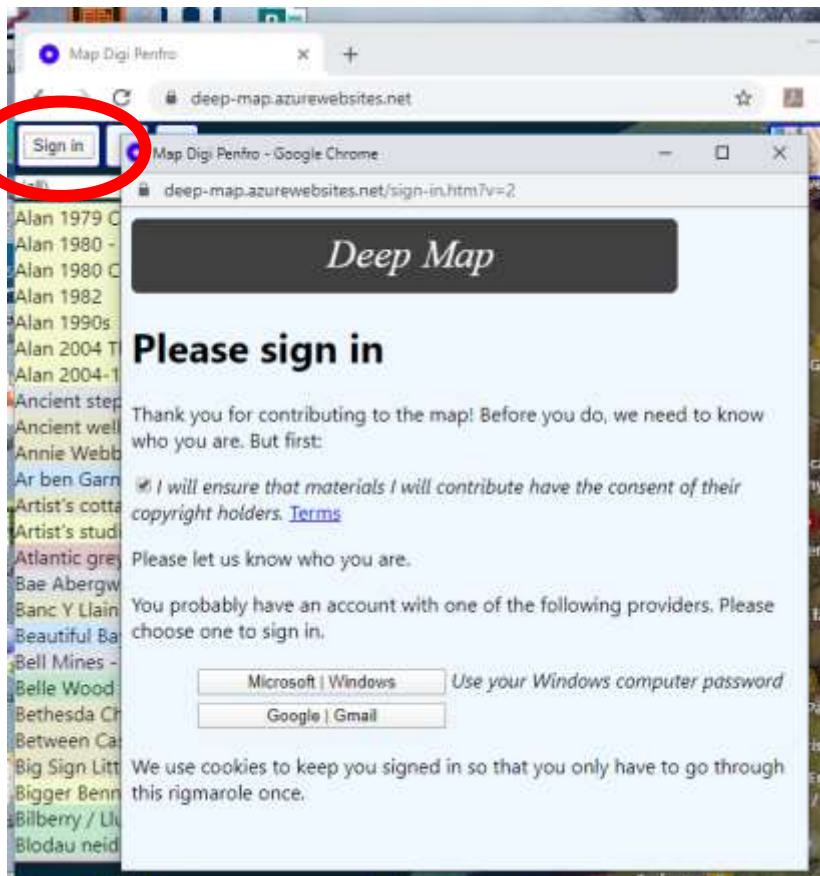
Map Digi Penfro

deep-map.azurewebsites.net

Sign in

(all)

Alan 1979 C
Alan 1980 -
Alan 1980 C
Alan 1982
Alan 1990s
Alan 2004 T
Alan 2004-1
Ancient step
Ancient well
Annie Webb
Ar ben Garn
Artist's cotta
Artist's studi
Atlantic grey
Bae Abergw
Banc Y Llain
Beautiful Ba
Bell Mines -
Belle Wood
Bethesda Ch
Between Ca
Big Sign Litt
Bigger Benn
Bilberry / Llu
Blodau neid

Map Digi Penfro - Google Chrome

deep-map.azurewebsites.net/sign-in.htm?v=2

Deep Map

Please sign in

Thank you for contributing to the map! Before you do, we need to know who you are. But first:

I will ensure that materials I will contribute have the consent of their copyright holders. Terms

Please let us know who you are.

You probably have an account with one of the following providers. Please choose one to sign in.

Microsoft | Windows Use your Windows computer password

Google | Gmail

We use cookies to keep you signed in so that you only have to go through this rigmarole once.